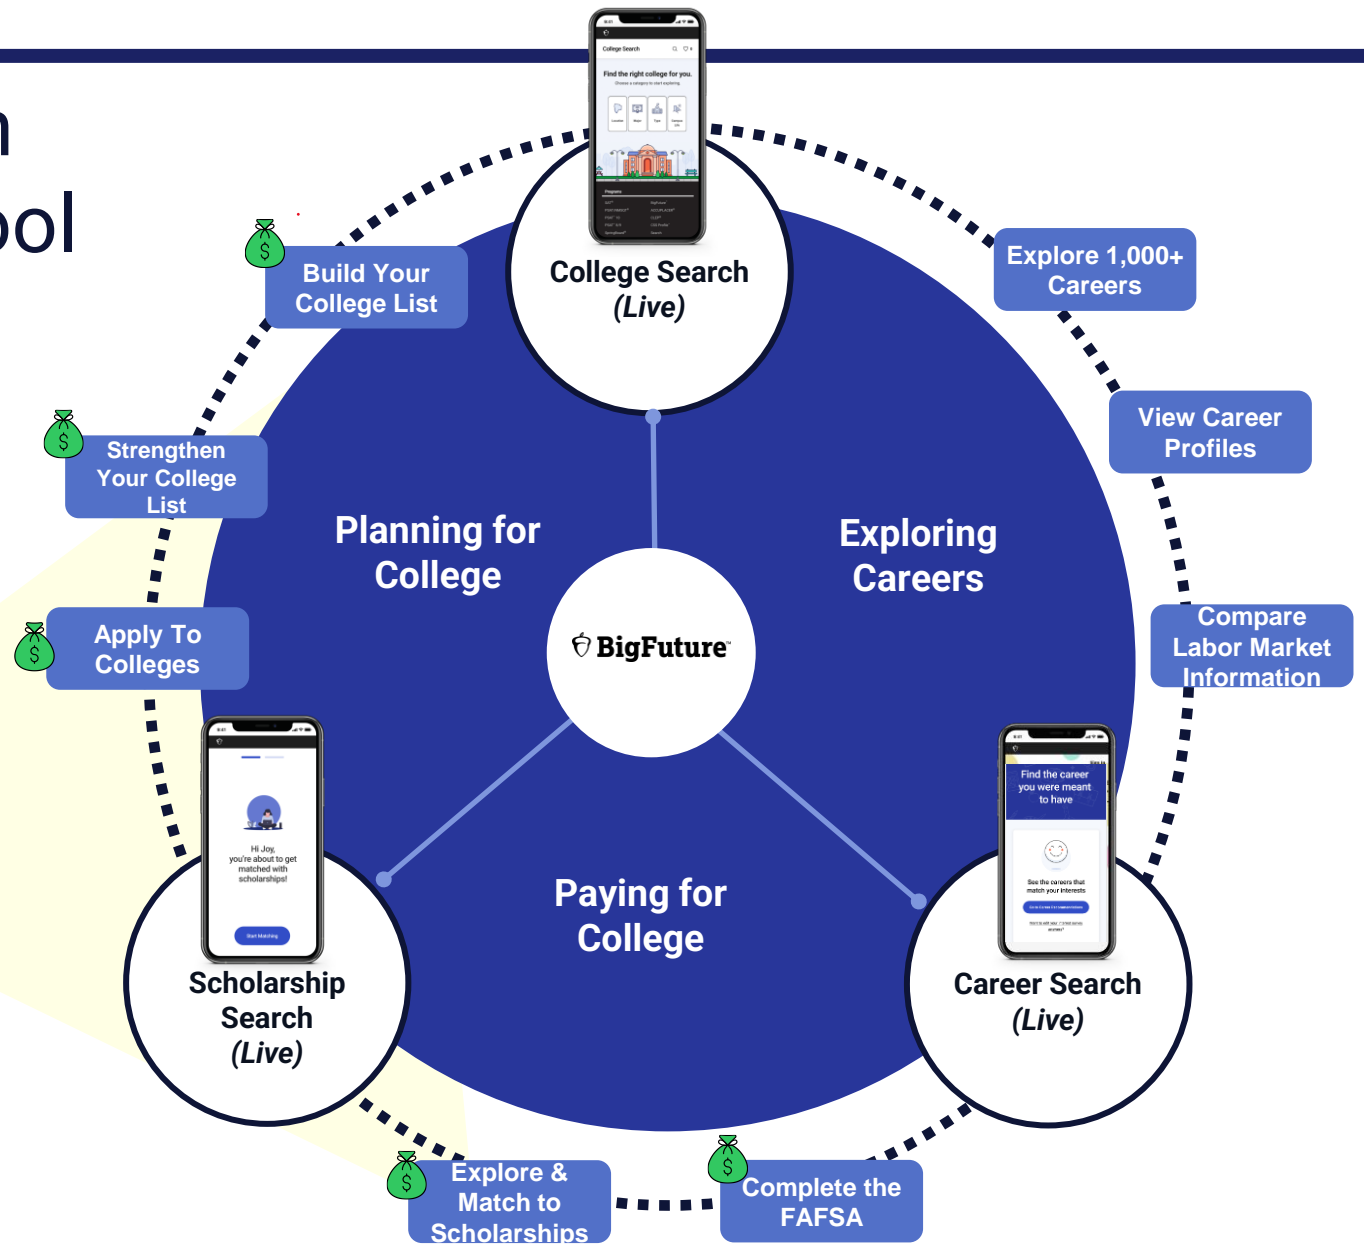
n
ool

College Search
Find the right college for you.

College Search
(Live)

Build Your College List

Explore 1,000+ Careers

View Career Profiles

Strengthen Your College List

Planning for College

Exploring Careers

BigFuture

Apply To Colleges

Compare Labor Market Information

Hi Joy, you're about to get matched with scholarships!

Start Matching

Find the career you were meant to have

See the careers that match your interests

Paying for College

Scholarship Search
(Live)

Career Search
(Live)

Explore & Match to Scholarships

Complete the FAFSA